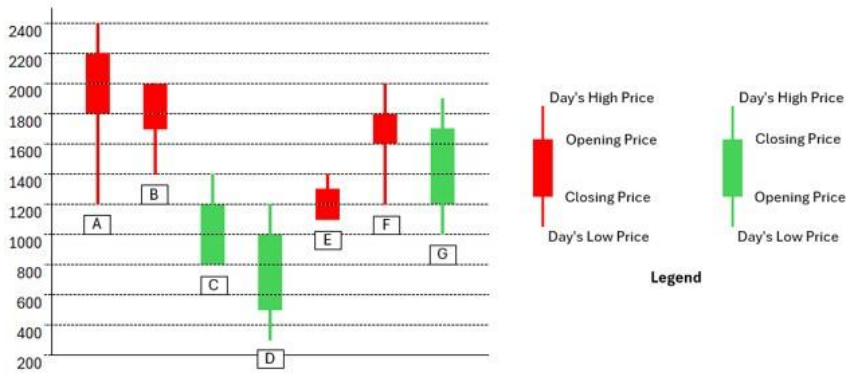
2400
2200
2000
1800
1600
1400
1200
1000
800
600
400
200

A
B
C
D
E
F
G

Day's High Price
Opening Price
Closing Price
Day's Low Price

Day's High Price
Closing Price
Opening Price
Day's Low Price

Legend